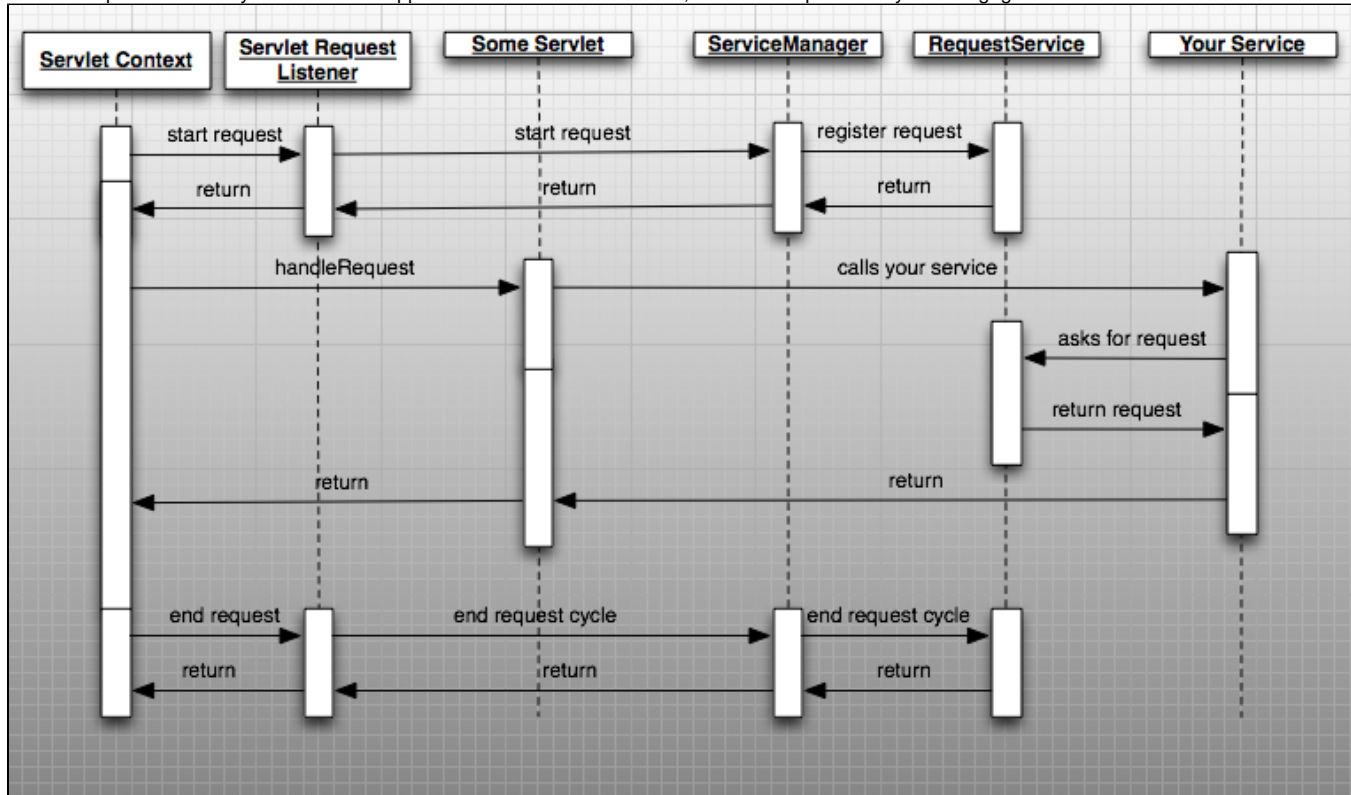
Servlet Context

Servlet Request Listener

Some Servlet

ServiceManager

RequestService

Your Service

start request

start request

register request

return

return

return

handleRequest

calls your service

asks for request

return request

return

return

end request

end request cycle

end request cycle

return

return

return